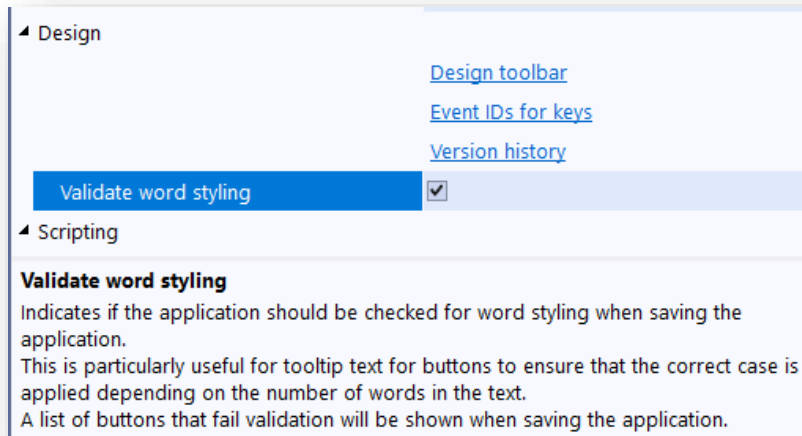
◢ Design

Design toolbar

Event IDs for keys

Version history

Validate word styling ☑

◢ Scripting

**Validate word styling**

Indicates if the application should be checked for word styling when saving the application.
This is particularly useful for tooltip text for buttons to ensure that the correct case is applied depending on the number of words in the text.
A list of buttons that fail validation will be shown when saving the application.